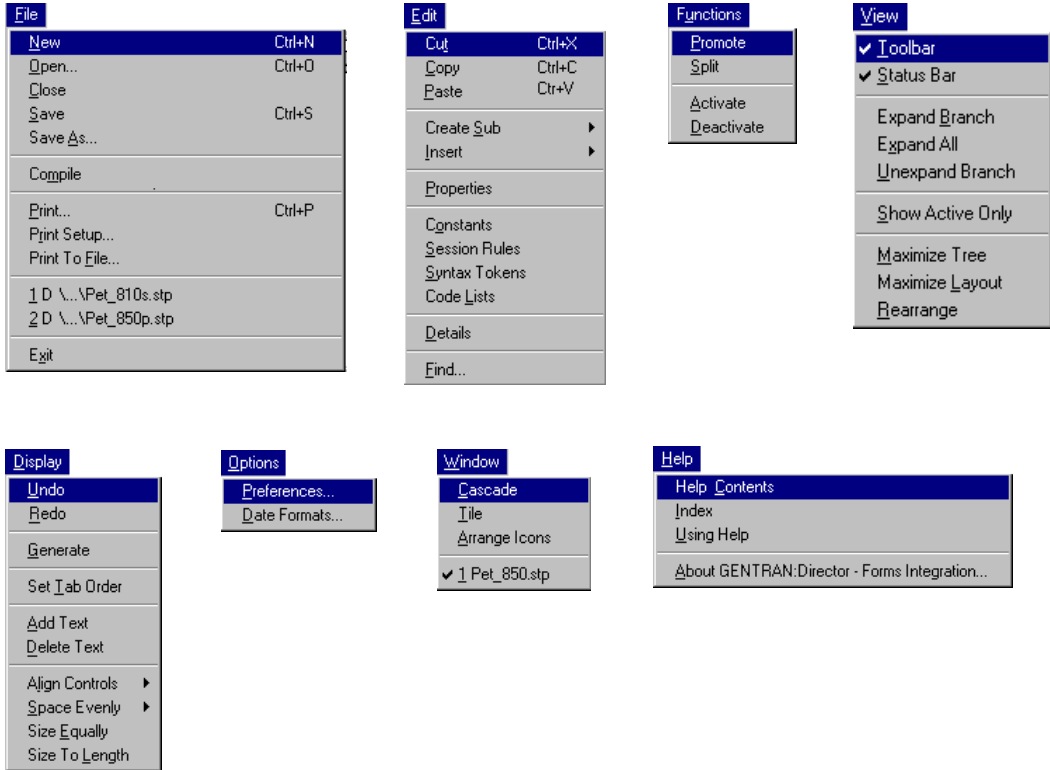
File
New Ctrl+N
Open... Ctrl+O
Close
Save Ctrl+S
Save As...
Compile
Print... Ctrl+P
Print Setup...
Print To File...
1 D \...\Pet_810s.stp
2 D \...\Pet_850p.stp
Exit

Edit
Cut Ctrl+X
Copy Ctrl+C
Paste Ctrl+V
Create Sub
Insert
Properties
Constants
Session Rules
Syntax Tokens
Code Lists
Details
Find...

Functions
Promote
Split
Activate
Deactivate

View
✔ Toolbar
✔ Status Bar
Expand Branch
Expand All
Unexpand Branch
Show Active Only
Maximize Tree
Maximize Layout
Rearrange

Display
Undo
Redo
Generate
Set Tab Order
Add Text
Delete Text
Align Controls
Space Evenly
Size Equally
Size To Length

Options
Preferences...
Date Formats...

Window
Cascade
Tile
Arrange Icons
✔ 1 Pet_850.stp

Help
Help Contents
Index
Using Help
About GENTRAN:Director - Forms Integration...